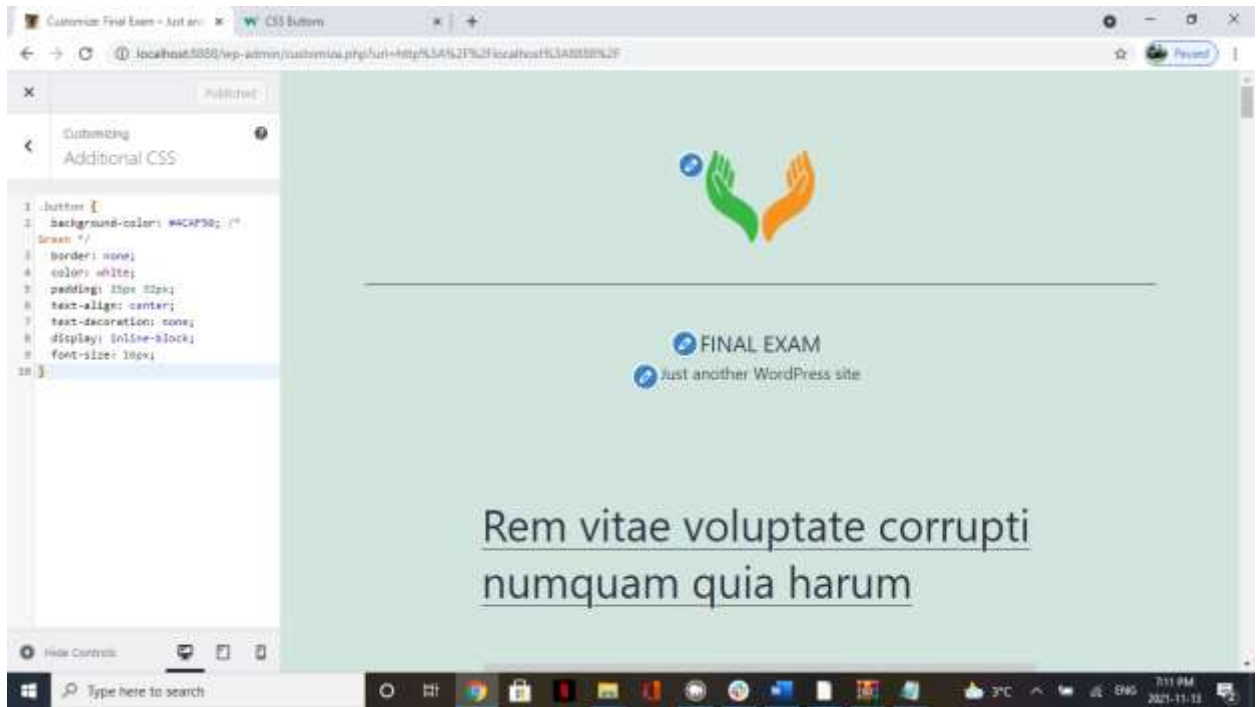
Customize: Final Exam – Just an ×   CSS Buttons   ×   +

localhost:8888/wp-admin/customize.php?url=http%3A%2F%2Flocalhost%3A8888%2F

Paused

×   Published

Customizing
Additional CSS

1 .button {
2   background-color: #4CAF50; /* Green */
3   border: none;
4   color: white;
5   padding: 15px 32px;
6   text-align: center;
7   text-decoration: none;
8   display: inline-block;
9   font-size: 16px;
10 }

Hide Controls

FINAL EXAM
Just another WordPress site

Rem vitae voluptate corrupti numquam quia harum

Type here to search

3°C   ENG   7:11 PM 2021-11-11